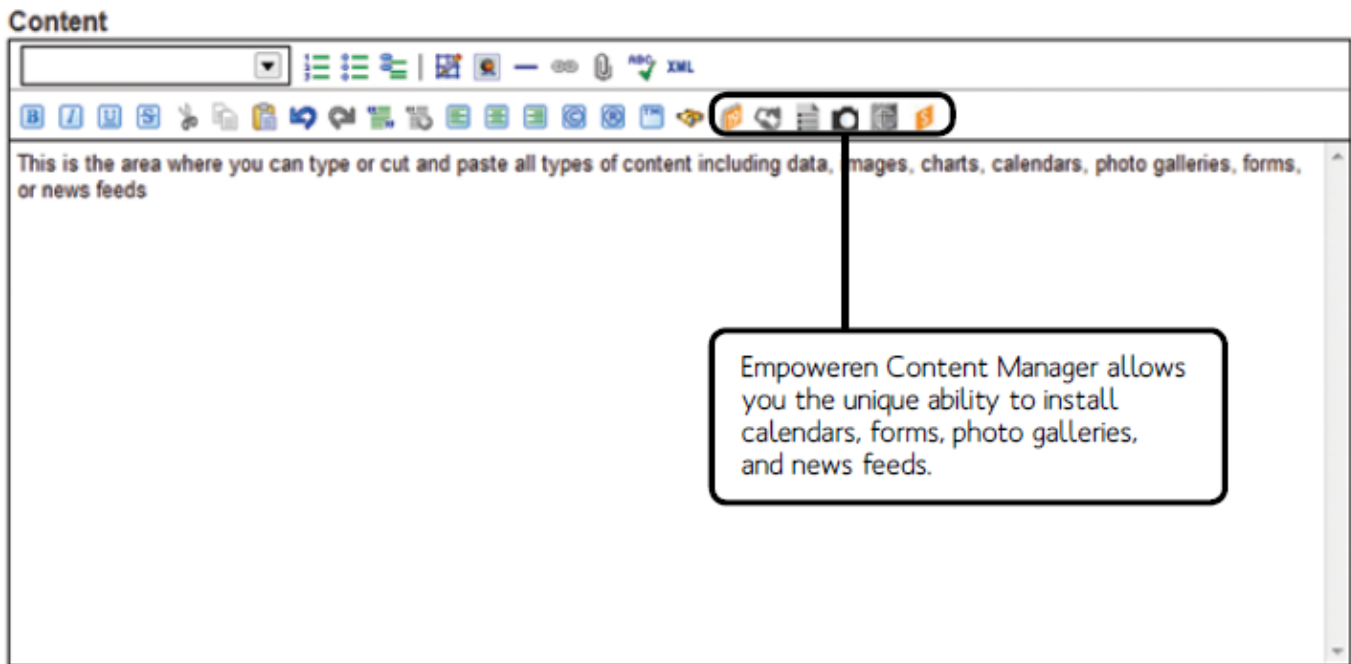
Content

XML

B I U S

This is the area where you can type or cut and paste all types of content including data, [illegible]mages, charts, calendars, photo galleries, forms, or news feeds

Empoweren Content Manager allows you the unique ability to install calendars, forms, photo galleries, and news feeds.